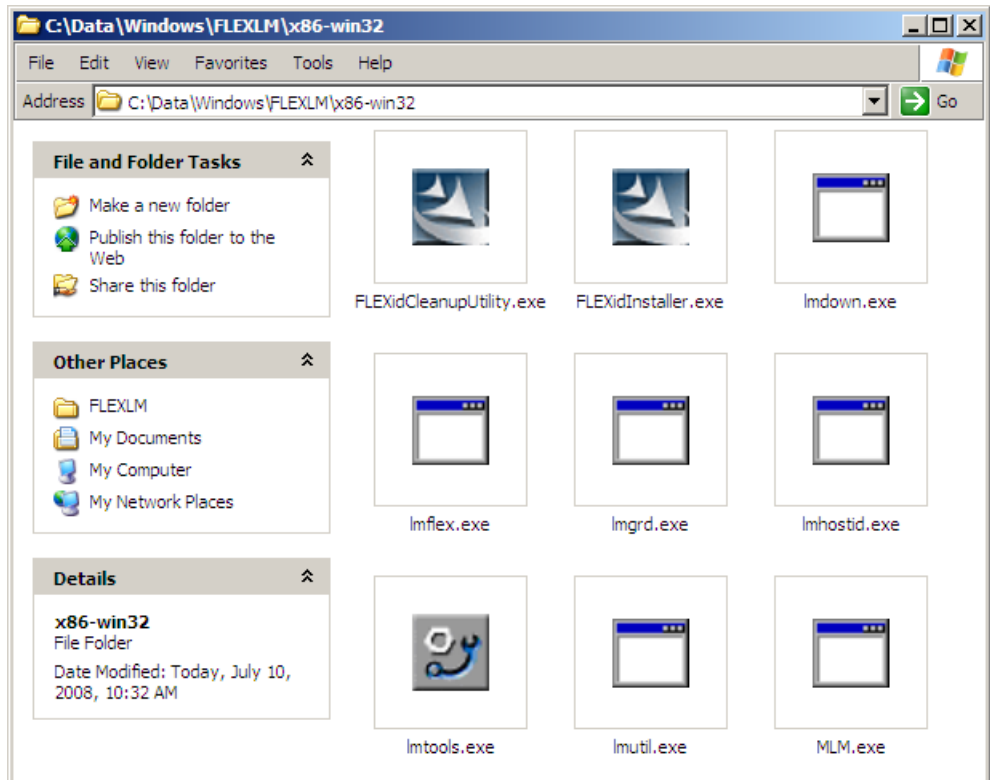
C:\Data\Windows\FLEXLM\x86-win32

File Edit View Favorites Tools Help

Address C:\Data\Windows\FLEXLM\x86-win32 Go

File and Folder Tasks

Make a new folder
Publish this folder to the Web
Share this folder

Other Places

FLEXLM
My Documents
My Computer
My Network Places

Details

x86-win32
File Folder
Date Modified: Today, July 10, 2008, 10:32 AM

FLEXidCleanupUtility.exe
FLEXidInstaller.exe
lmdown.exe
lmflex.exe
lmgrd.exe
lmhostid.exe
lmtools.exe
lmutil.exe
MLM.exe